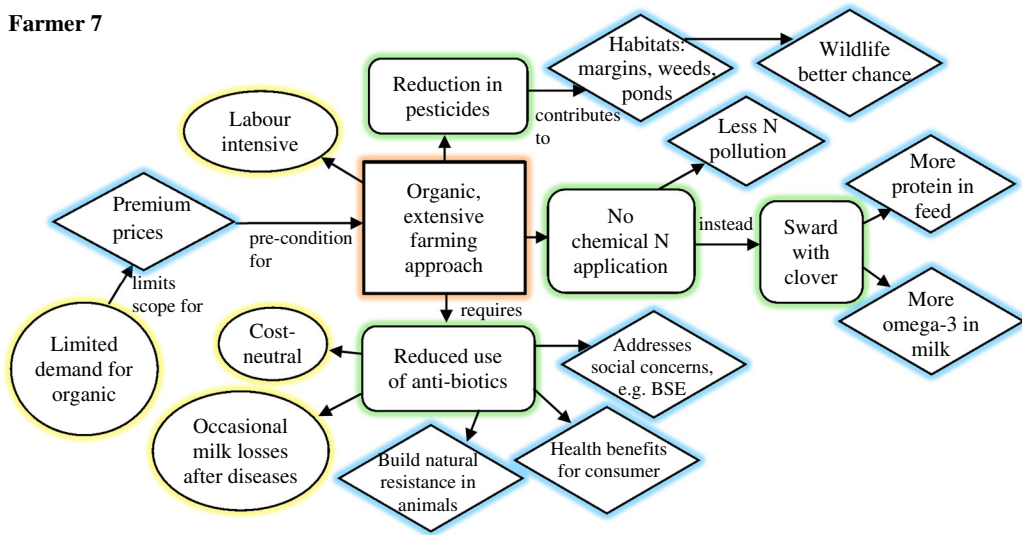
Farmer 7

Reduction in pesticides

Habitats: margins, weeds, ponds

Wildlife better chance

contributes to

Labour intensive

Less N pollution

More protein in feed

Premium prices

pre-condition for

Organic, extensive farming approach

No chemical N application

instead

Sward with clover

limits scope for

requires

More omega-3 in milk

Limited demand for organic

Cost-neutral

Reduced use of anti-biotics

Addresses social concerns, e.g. BSE

Occasional milk losses after diseases

Build natural resistance in animals

Health benefits for consumer